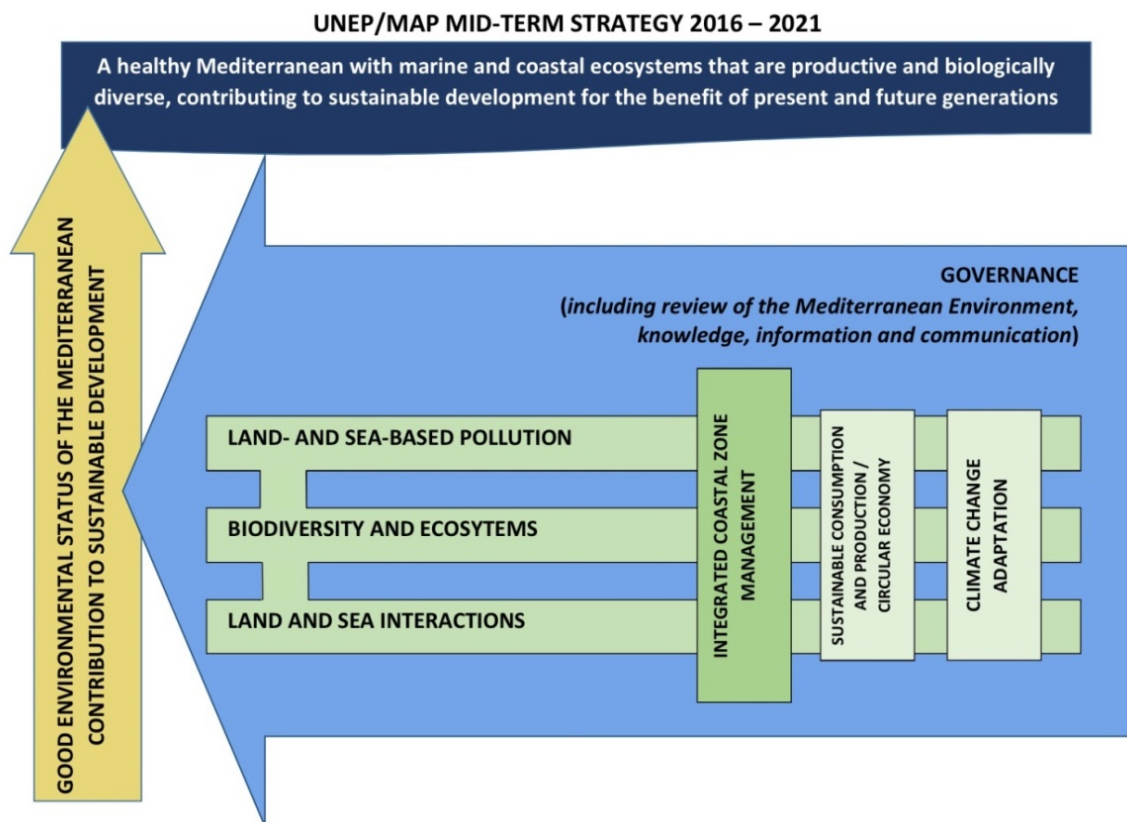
UNEP/MAP MID-TERM STRATEGY 2016 – 2021

A healthy Mediterranean with marine and coastal ecosystems that are productive and biologically diverse, contributing to sustainable development for the benefit of present and future generations

GOOD ENVIRONMENTAL STATUS OF THE MEDITERRANEAN CONTRIBUTION TO SUSTAINABLE DEVELOPMENT

GOVERNANCE
(*including review of the Mediterranean Environment, knowledge, information and communication*)

LAND- AND SEA-BASED POLLUTION

BIODIVERSITY AND ECOSYTEMS

LAND AND SEA INTERACTIONS

INTEGRATED COASTAL ZONE MANAGEMENT

SUSTAINABLE CONSUMPTION AND PRODUCTION / CIRCULAR ECONOMY

CLIMATE CHANGE ADAPTATION